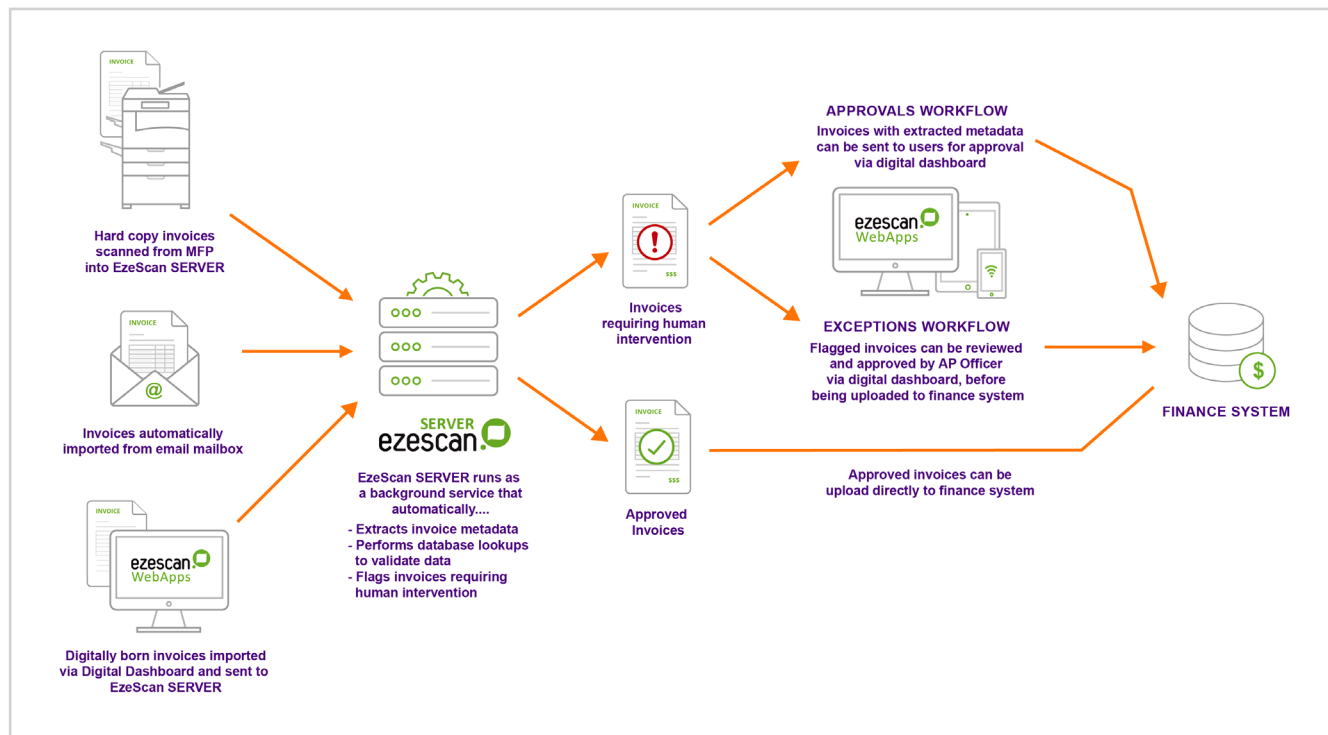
INVOICE

Hard copy invoices scanned from MFP into EzeScan SERVER

INVOICE

Invoices automatically imported from email mailbox

INVOICE

ezescan WebApps

Digitally born invoices imported via Digital Dashboard and sent to EzeScan SERVER

SERVER
ezescan

EzeScan SERVER runs as a background service that automatically....
- Extracts invoice metadata
- Performs database lookups to validate data
- Flags invoices requiring human intervention

INVOICE
$$$

Invoices requiring human intervention

INVOICE
$$$

Approved Invoices

APPROVALS WORKFLOW
Invoices with extracted metadata can be sent to users for approval via digital dashboard

ezescan WebApps

EXCEPTIONS WORKFLOW
Flagged invoices can be reviewed and approved by AP Officer via digital dashboard, before being uploaded to finance system

Approved invoices can be upload directly to finance system

$

FINANCE SYSTEM